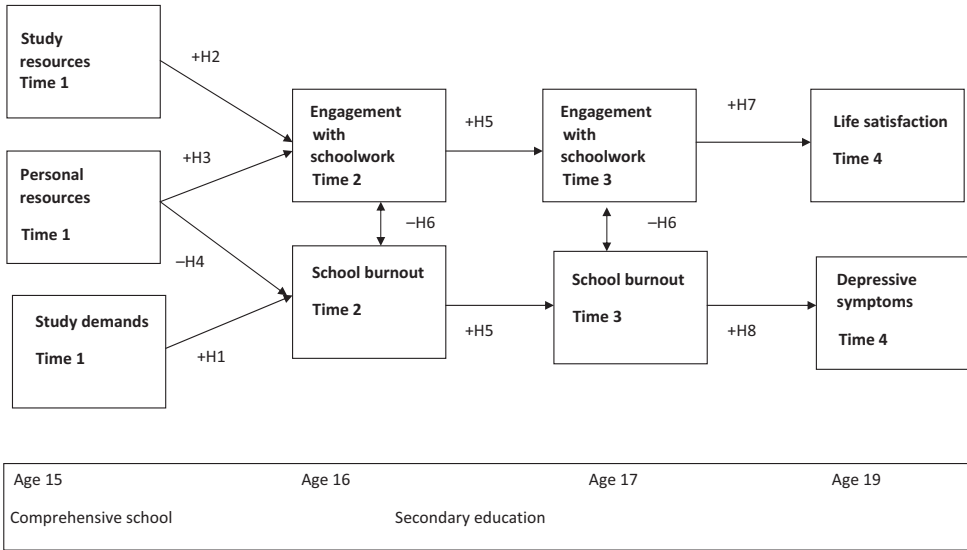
Study resources Time 1

+H2

Personal resources Time 1

+H3

–H4

Study demands Time 1

+H1

Engagement with schoolwork Time 2

–H6

School burnout Time 2

+H5

+H5

Engagement with schoolwork Time 3

–H6

School burnout Time 3

+H7

+H8

Life satisfaction Time 4

Depressive symptoms Time 4

Age 15 Age 16 Age 17 Age 19

Comprehensive school Secondary education